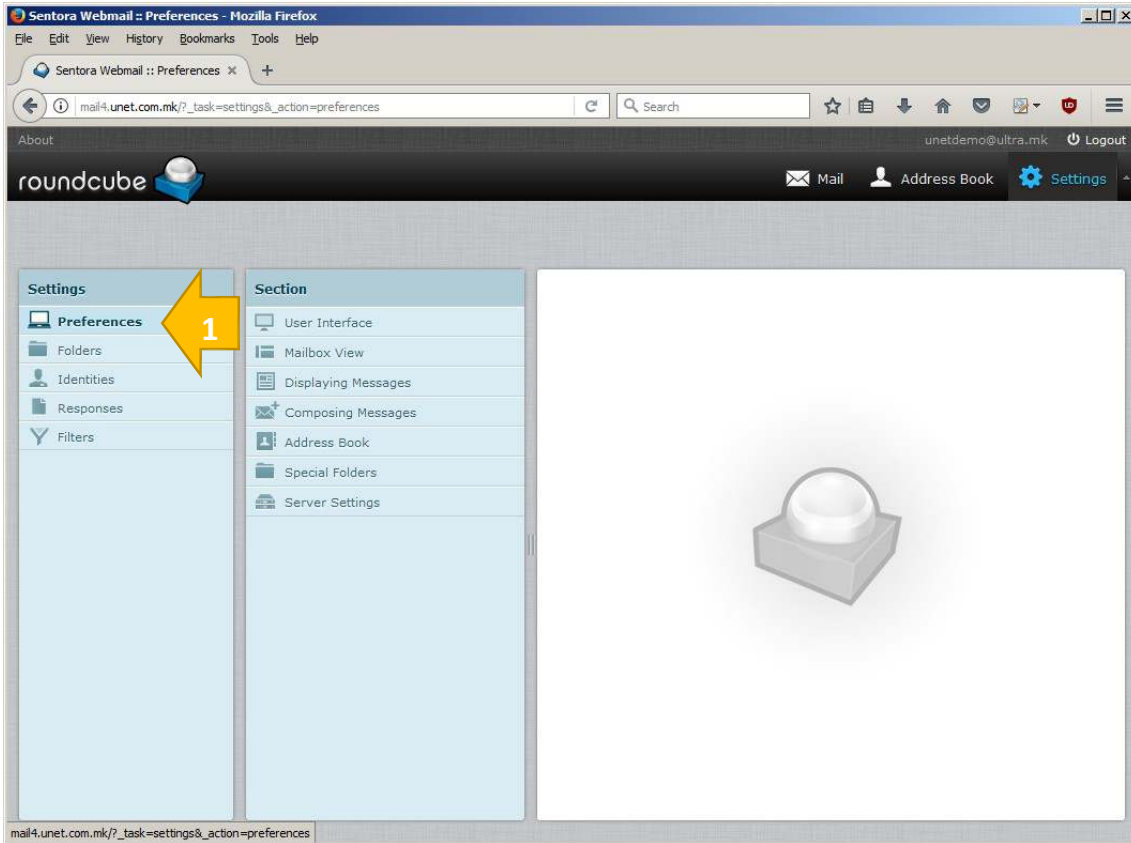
Sentora Webmail :: Preferences - Mozilla Firefox

File Edit View History Bookmarks Tools Help

Sentora Webmail :: Preferences ×

mail4.unet.com.mk/?_task=settings&_action=preferences

Search

About

unetdemo@ultra.mk

Logout

roundcube

Mail

Address Book

Settings

Settings

Preferences

Folders

Identities

Responses

Filters

1

Section

User Interface

Mailbox View

Displaying Messages

Composing Messages

Address Book

Special Folders

Server Settings

mail4.unet.com.mk/?_task=settings&_action=preferences